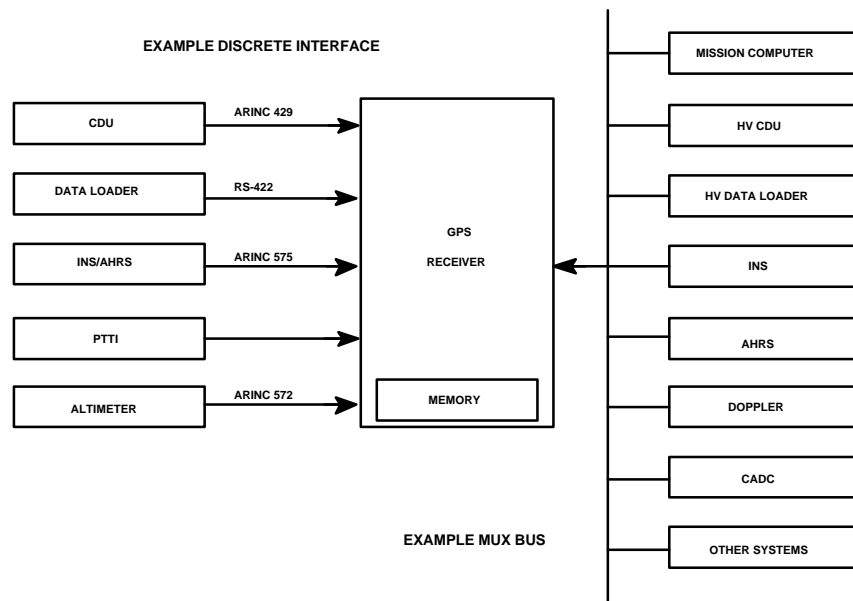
EXAMPLE DISCRETE INTERFACE

CDU

ARINC 429

DATA LOADER

RS-422

INS/AHRS

ARINC 575

PTTI

ALTIMETER

ARINC 572

GPS

RECEIVER

MEMORY

MISSION COMPUTER

HV CDU

HV DATA LOADER

INS

AHRS

DOPPLER

CADC

OTHER SYSTEMS

EXAMPLE MUX BUS